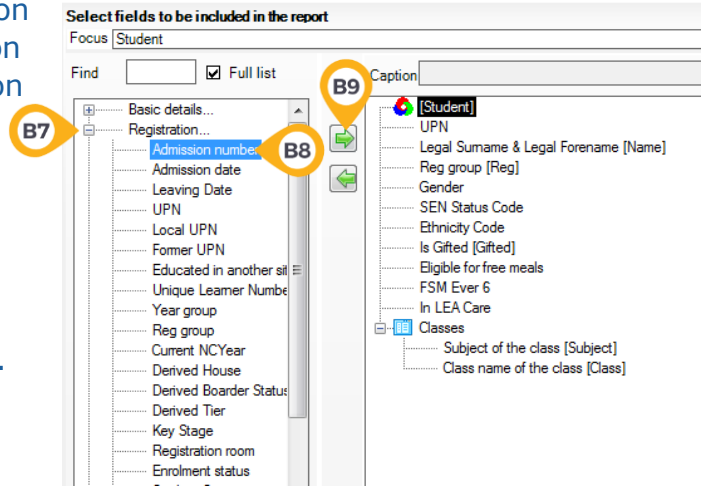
on
on
on

Select fields to be included in the report

Focus Student

Find ☑ Full list

Caption

B7

B8

B9

Basic details...
Registration...
Admission numbe
Admission date
Leaving Date
UPN
Local UPN
Former UPN
Educated in another sit
Unique Learner Numbe
Year group
Reg group
Current NCYear
Derived House
Derived Boarder Status
Derived Tier
Key Stage
Registration room
Enrolment status

[Student]
UPN
Legal Surname & Legal Forename [Name]
Reg group [Reg]
Gender
SEN Status Code
Ethnicity Code
Is Gifted [Gifted]
Eligible for free meals
FSM Ever 6
In LEA Care
Classes
Subject of the class [Subject]
Class name of the class [Class]